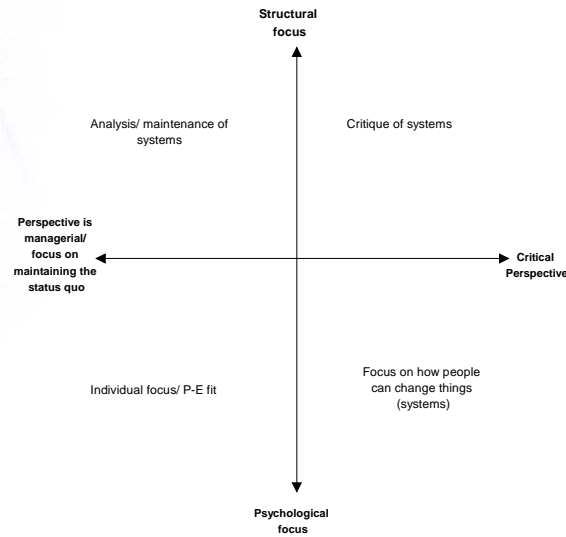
Structural focus

Analysis/ maintenance of systems

Critique of systems

Perspective is managerial/ focus on maintaining the status quo

Critical Perspective

Individual focus/ P-E fit

Focus on how people can change things (systems)

Psychological focus